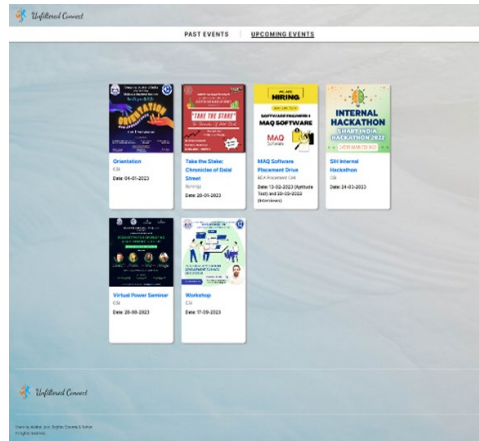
Unfiltered Connect

PAST EVENTS | UPCOMING EVENTS

ORIENTATION

Orientation
CSI
Date: 04-01-2023

"TAKE THE STAKE"

Take the Stake: Chronicles of Dalal Street
Synergy
Date: 20-01-2023

WE ARE HIRING

SOFTWARE ENGINEER 1
MAQ SOFTWARE

MAQ

MAQ Software Placement Drive
KCA Placement Cell
Date: 13-02-2023 (Aptitude Test) and 22-02-2023 (Interviews)

INTERNAL HACKATHON
SMART INDIA HACKATHON 2022

SIH Internal Hackathon
CSI
Date: 24-03-2023

Virtual Power Seminar
CSI
Date: 20-06-2023

Workshop
CSI
Date: 17-09-2023

Unfiltered Connect

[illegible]
All rights reserved.